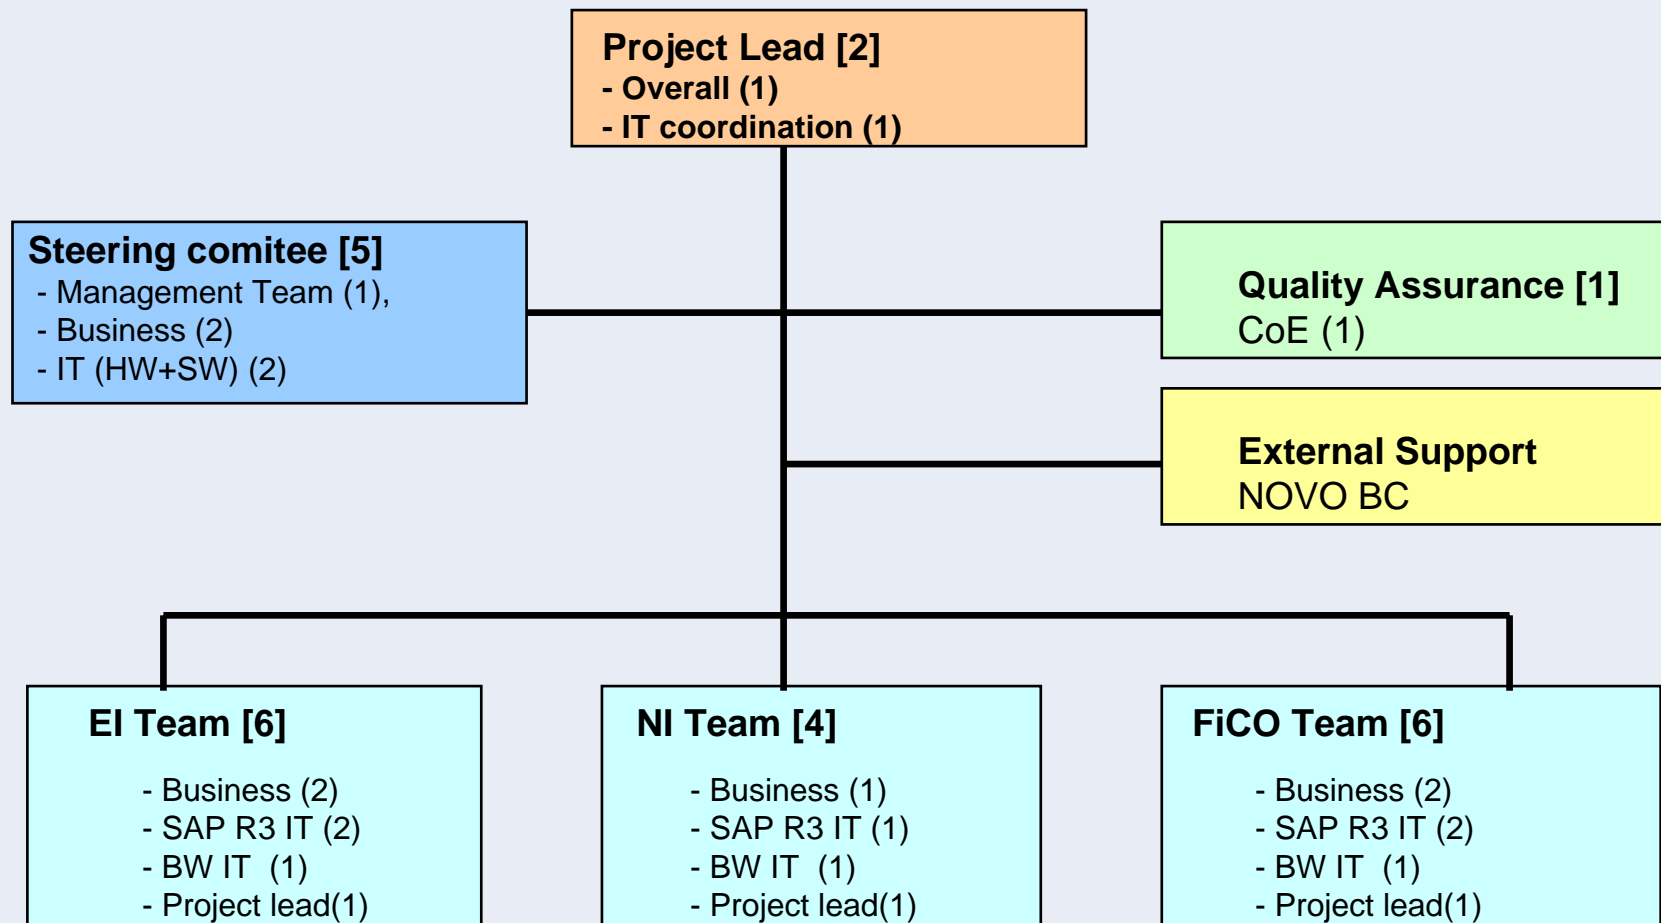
Project Lead [2]
- Overall (1)
- IT coordination (1)

Steering comitee [5]
- Management Team (1),
- Business (2)
- IT (HW+SW) (2)

Quality Assurance [1]
CoE (1)

External Support
NOVO BC

EI Team [6]
- Business (2)
- SAP R3 IT (2)
- BW IT (1)
- Project lead(1)

NI Team [4]
- Business (1)
- SAP R3 IT (1)
- BW IT (1)
- Project lead(1)

FiCO Team [6]
- Business (2)
- SAP R3 IT (2)
- BW IT (1)
- Project lead(1)